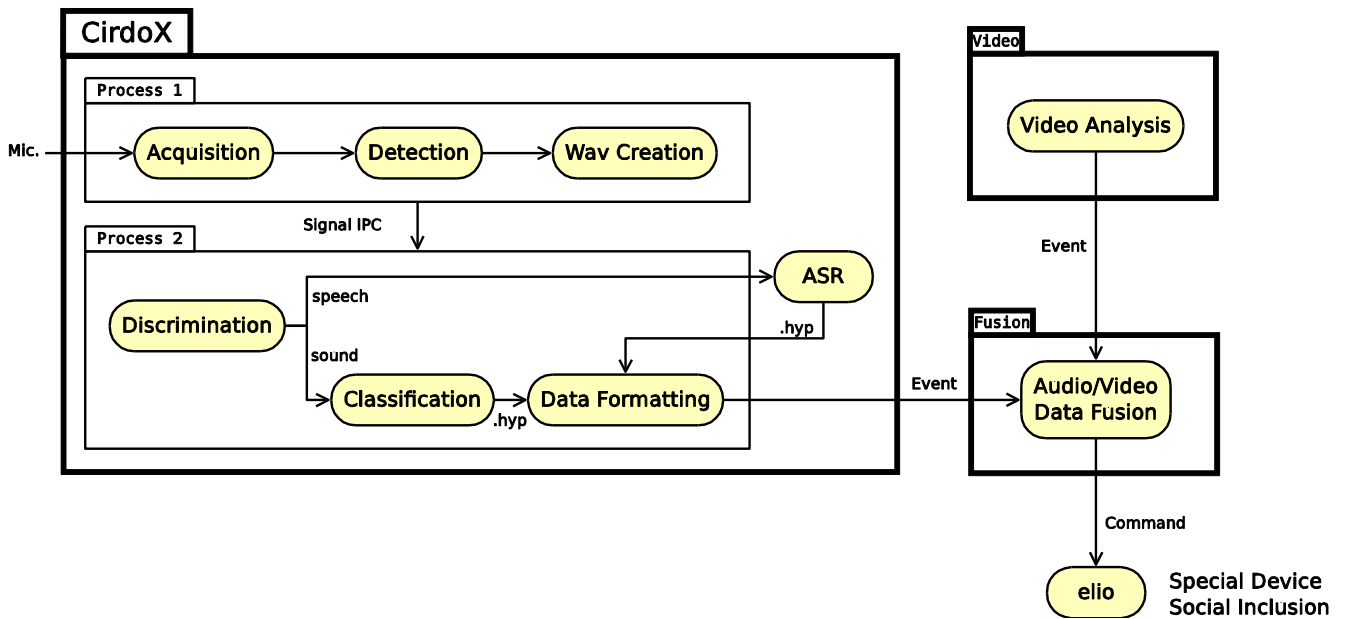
CirdoX

Process 1

Mic.

Acquisition

Detection

Wav Creation

Signal IPC

Process 2

ASR

speech

Discrimination

.hyp

sound

Classification

Data Formatting

.hyp

Video

Video Analysis

Event

Fusion

Event

Audio/Video Data Fusion

Command

elio

Special Device Social Inclusion